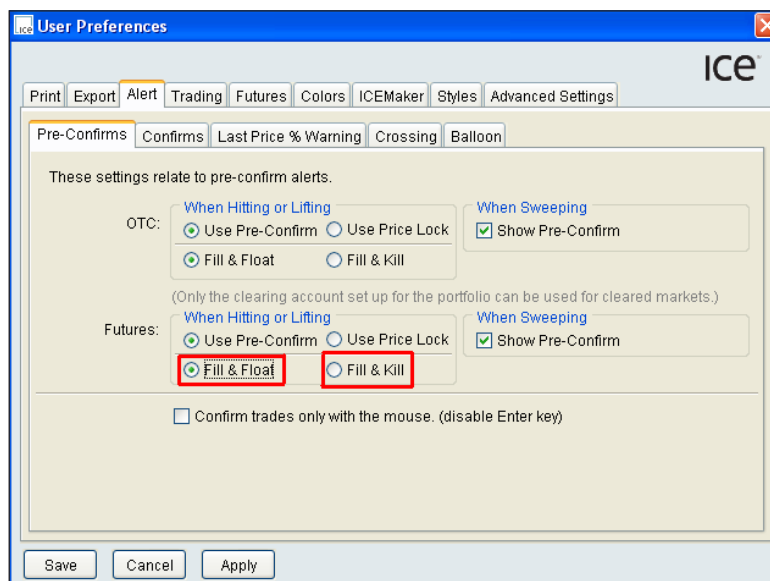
User Preferences

ICE

Print | Export | Alert | Trading | Futures | Colors | ICEMaker | Styles | Advanced Settings

Pre-Confirms | Confirms | Last Price % Warning | Crossing | Balloon

These settings relate to pre-confirm alerts.

OTC:
When Hitting or Lifting
Use Pre-Confirm
Use Price Lock
Fill & Float
Fill & Kill

When Sweeping
Show Pre-Confirm

(Only the clearing account set up for the portfolio can be used for cleared markets.)

Futures:
When Hitting or Lifting
Use Pre-Confirm
Use Price Lock
Fill & Float
Fill & Kill

When Sweeping
Show Pre-Confirm

Confirm trades only with the mouse. (disable Enter key)

Save | Cancel | Apply